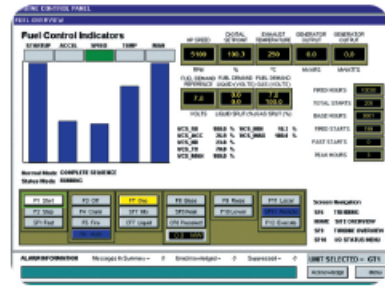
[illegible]INE CONTROL PANEL
FUEL OVERVIEW
Fuel Control Indicators
STARTUP ACCEL SPEED TEMP MAN
HP SPEED DIGITAL SETPOINT EXHAUST TEMPERATURE GENERATOR OUTPUT GENERATOR OUTPUT
5100 100.3 250 0.0 0.0
RPM % °C MVARS MWATTS
FUEL DEMAND REFERENCE FUEL DEMAND LIQUID (VOLTS) FUEL DEMAND GAS (VOLTS)
7.8 0.0 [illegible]
VOLTS LIQUID SPLIT (%) GAS SPLIT (%)
FIRED HOURS
TOTAL STARTS
BASE HOURS
FIRED STARTS
FAST STARTS
PEAK HOURS
Normal Mode COMPLETE SEQUENCE
Status Mode RUNNING
F1 Start F2 Stop SFT Fast
F3 Off F4 Crank F5 Fire
F6 Auto F7 Manual
F8 Raise F9 Lower
Screen Navigation
ALARM INFORMATION Messages In Summary = Unacknowledged = Suppressed =
UNIT SELECTED = GT1
Acknowledge Reset